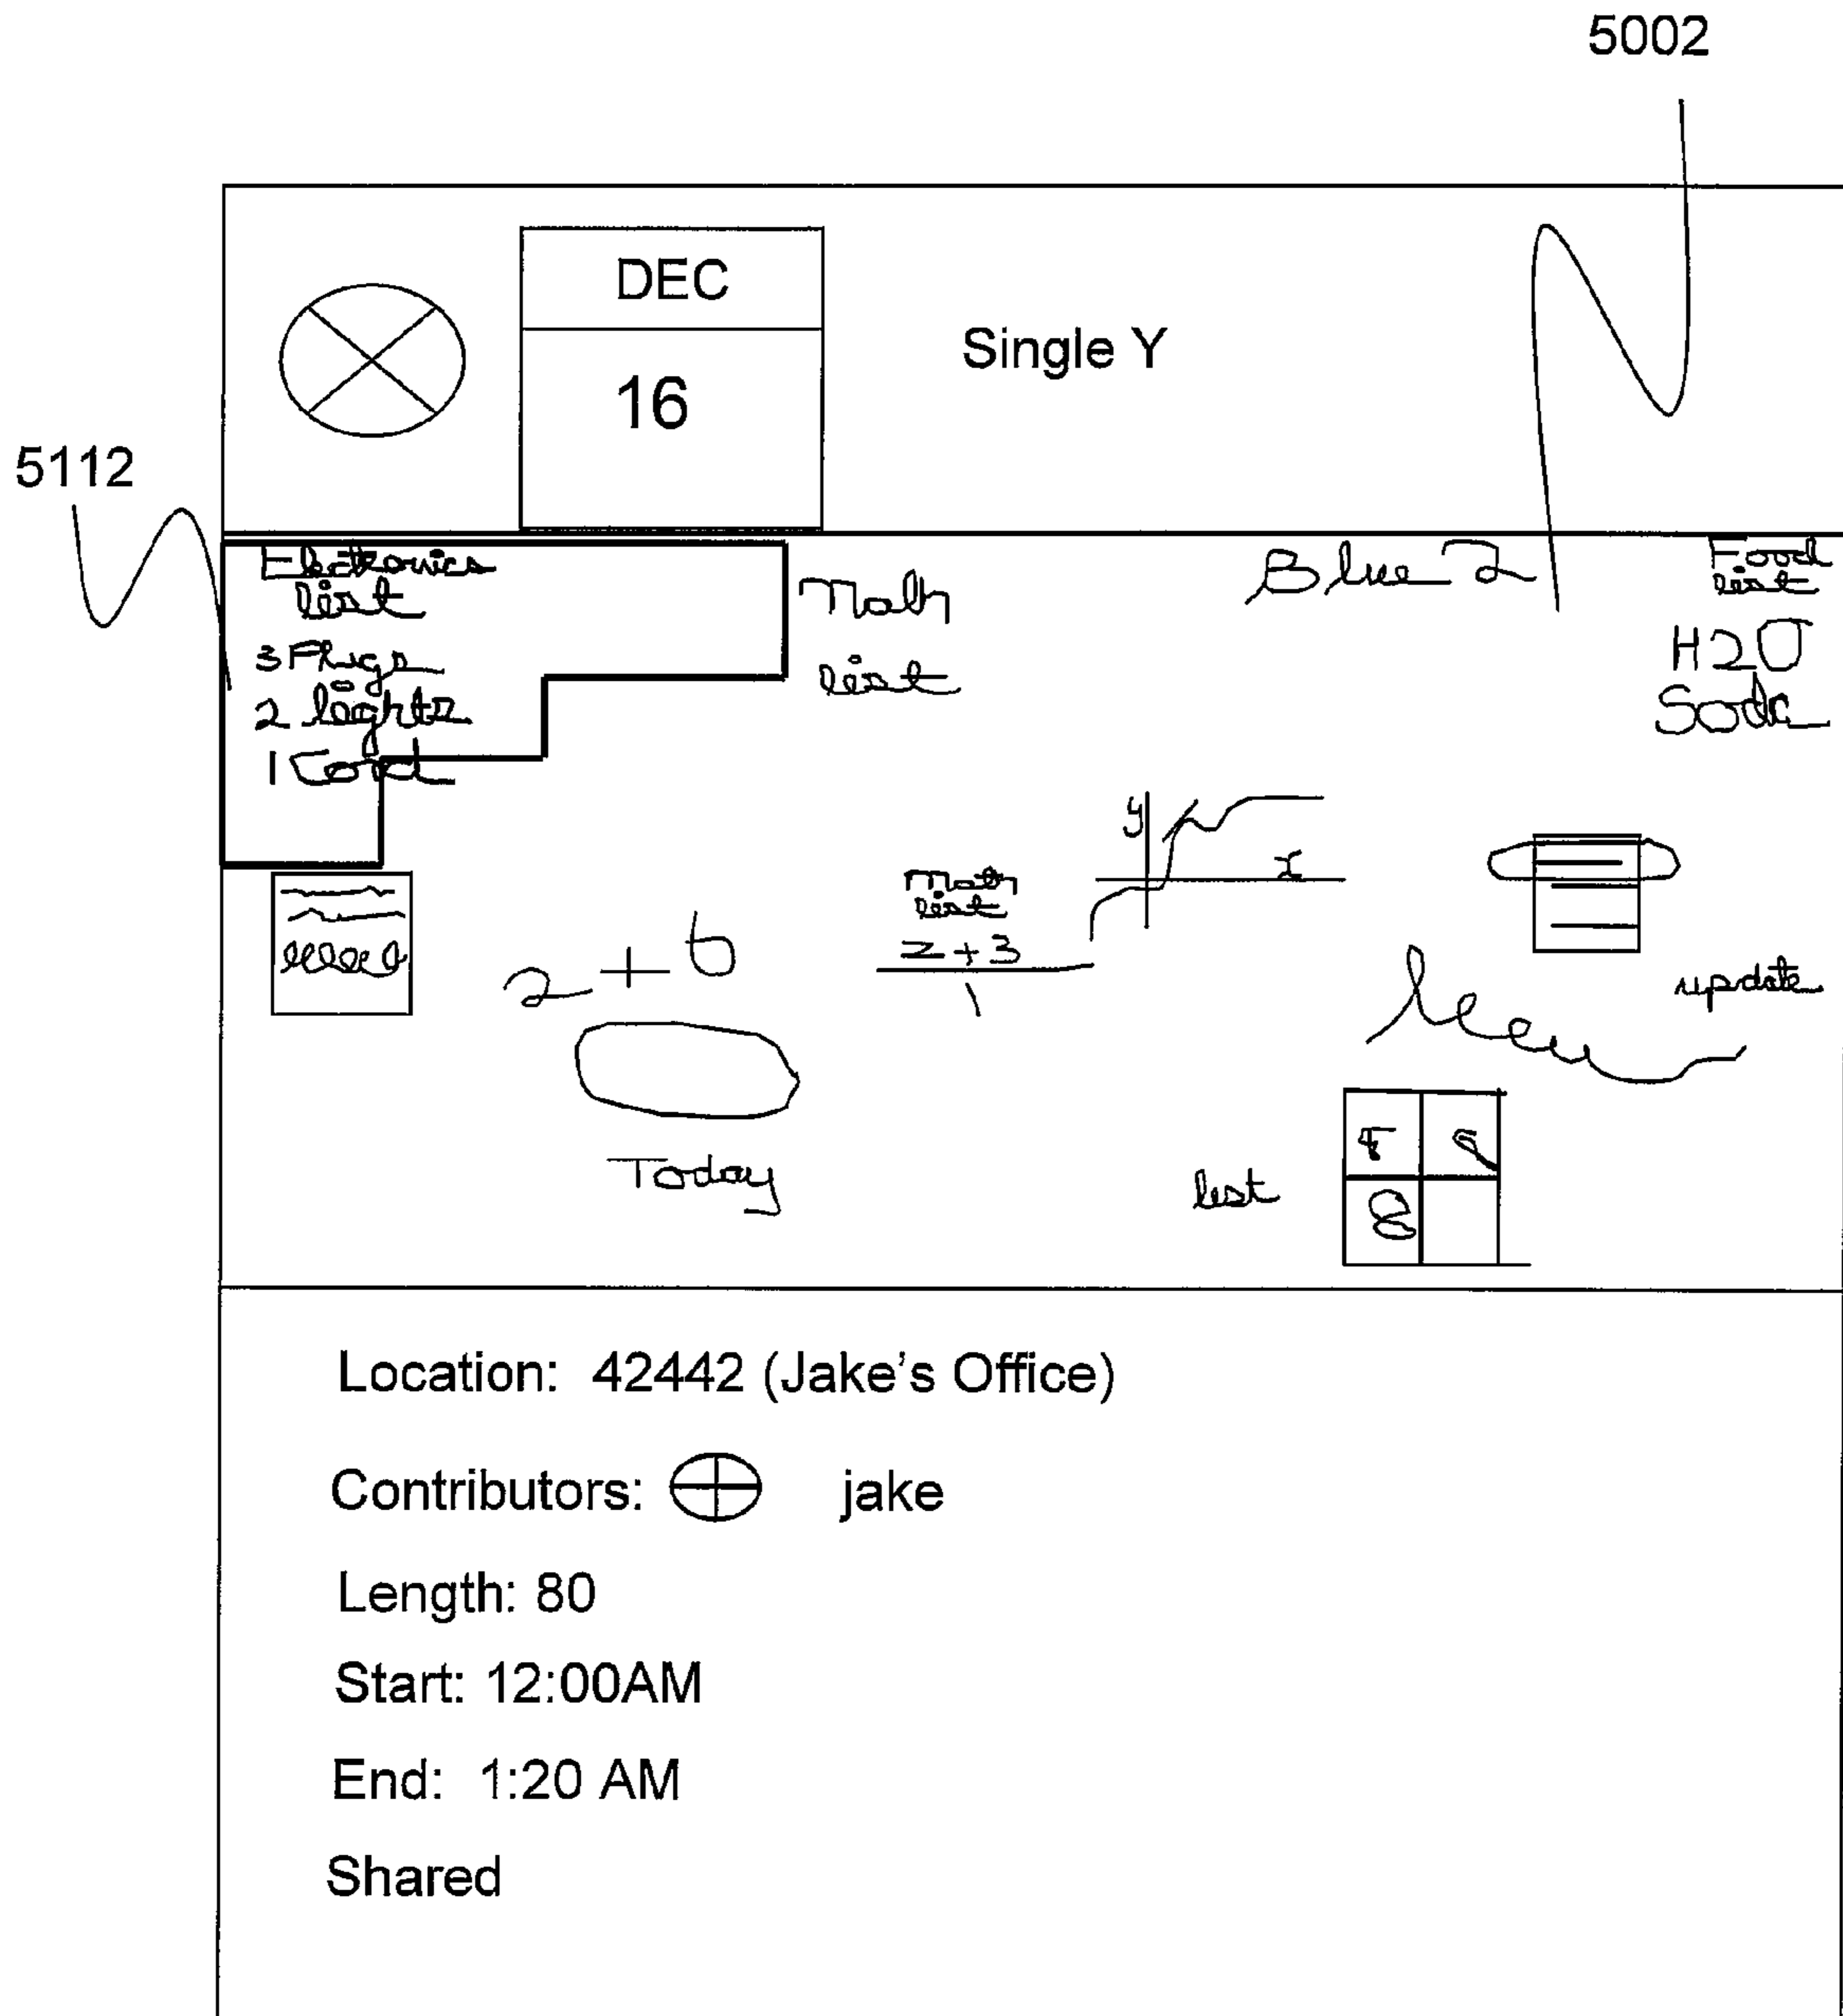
5002

DEC
16

Single Y

5112

Electronics list
3 Plugs
2 lights
1 Cord

Math list

Blue 2

Food list
H2O
Soda

y
x

Math list
$\frac{2+3}{1}$

2 + 6

Today

update

list

| 4 | 9 |
|---|---|
| 8 |  |

Location: 42442 (Jake's Office)

Contributors: jake

Length: 80

Start: 12:00AM

End: 1:20 AM

Shared